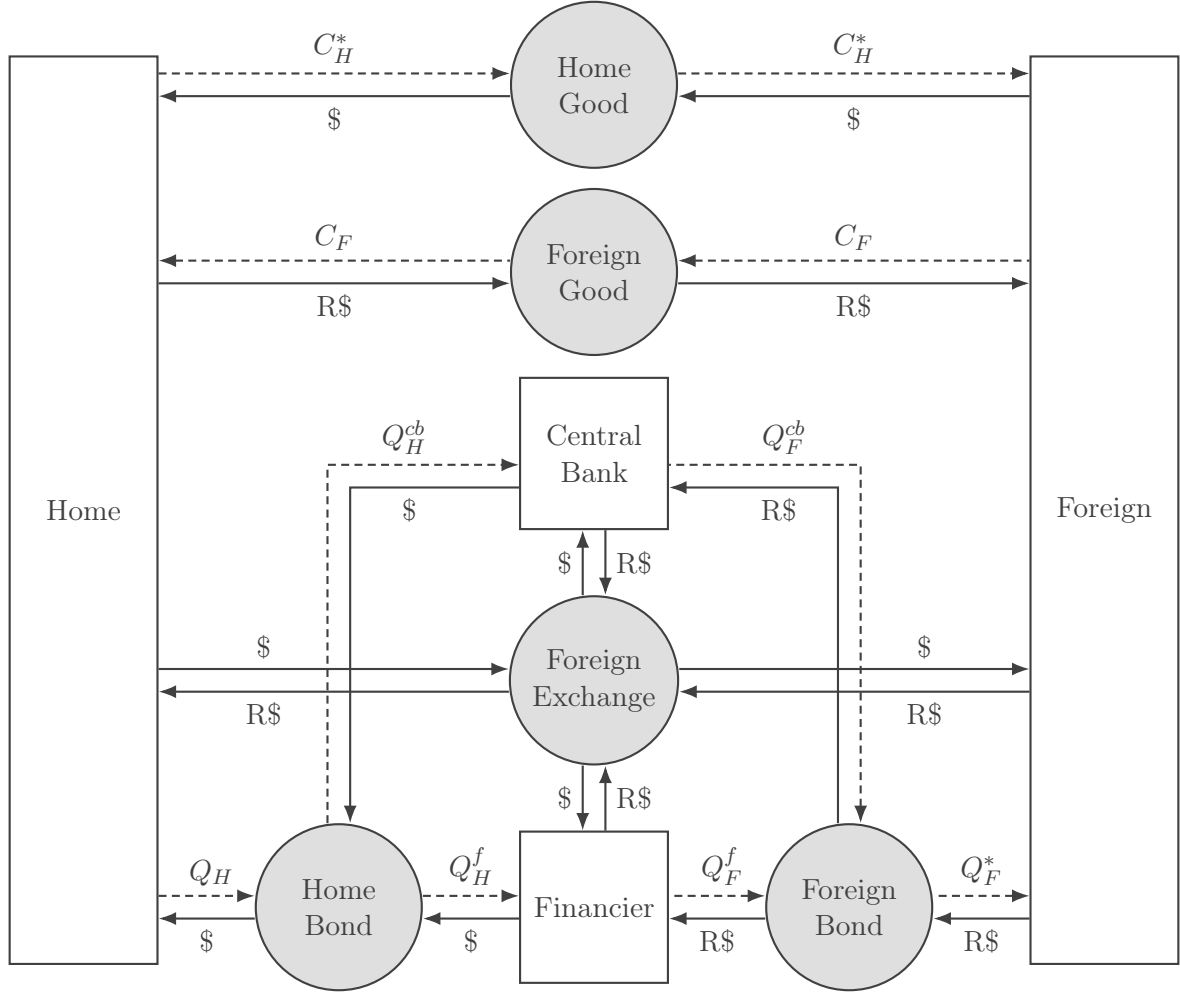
$C_H^*$

Home Good

$C_H^*$

\$

\$

$C_F$

Foreign Good

$C_F$

R\$

R\$

Central Bank

$Q_H^{cb}$

$Q_F^{cb}$

\$

R\$

Home

Foreign

\$

R\$

\$

Foreign Exchange

\$

R\$

R\$

\$

R\$

Financier

$Q_H$

Home Bond

$Q_H^f$

$Q_F^f$

Foreign Bond

$Q_F^*$

\$

\$

R\$

R\$